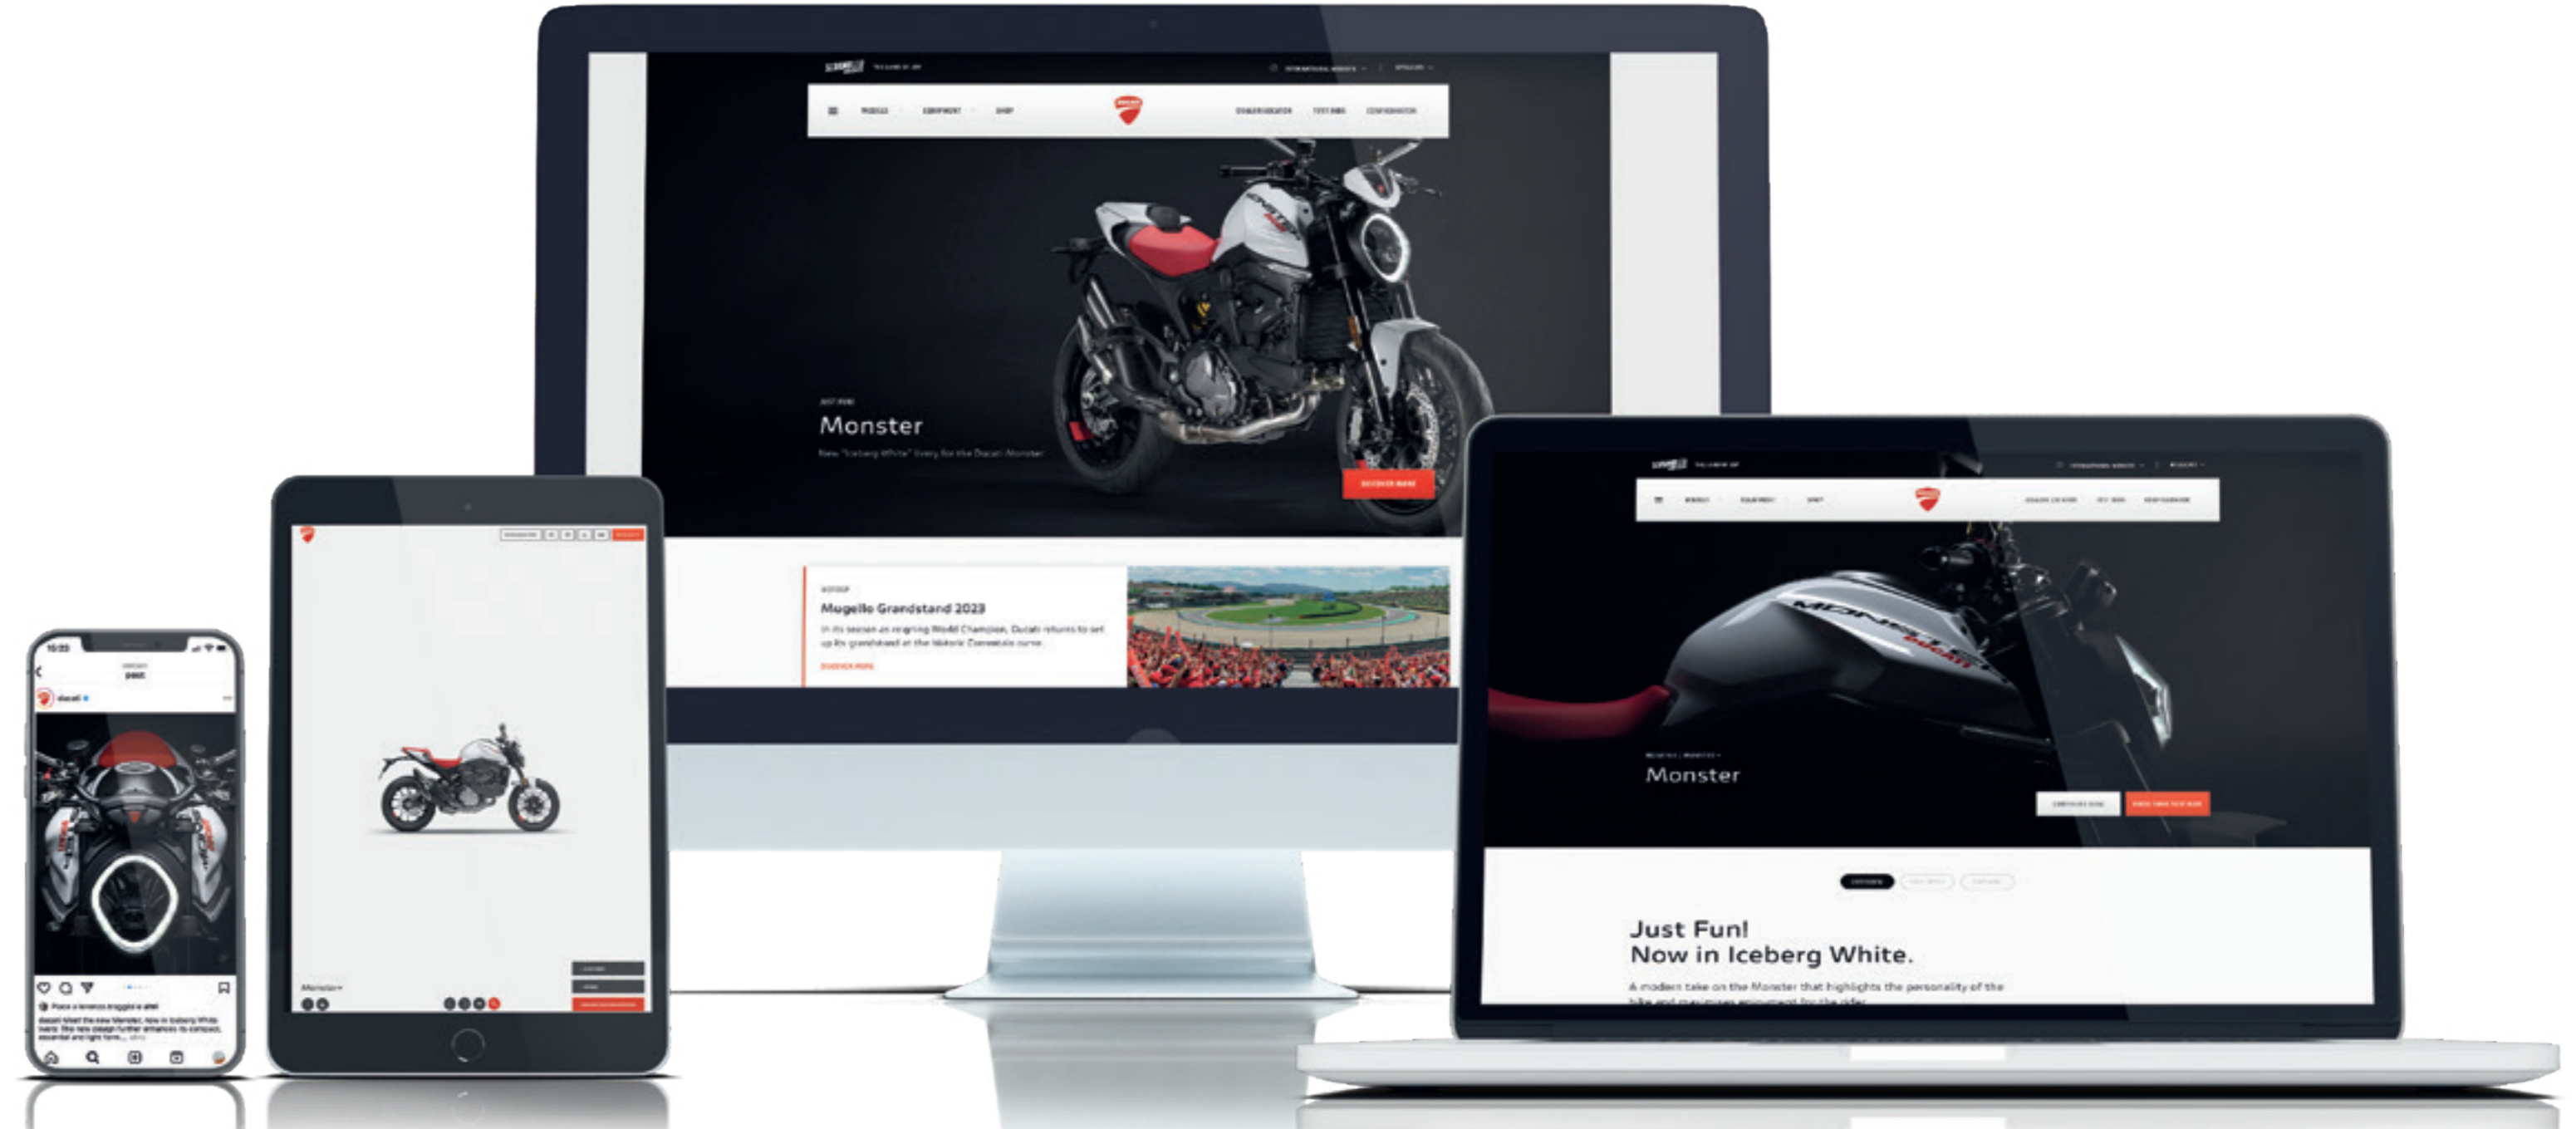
MODELS APPAREL SHOP

Monster

New "Iceberg White" livery for the Ducati Monster

DISCOVER MORE

Mugello Grandstand 2023

In its season as reigning World Champion, Ducati returns to set up its grandstand at the historic Correntaio curve

DISCOVER MORE

Monster

Just Fun!
Now in Iceberg White.

A modern take on the Monster that highlights the personality of the bike and maximises enjoyment for the rider.

10:23

post

ducati

Monster